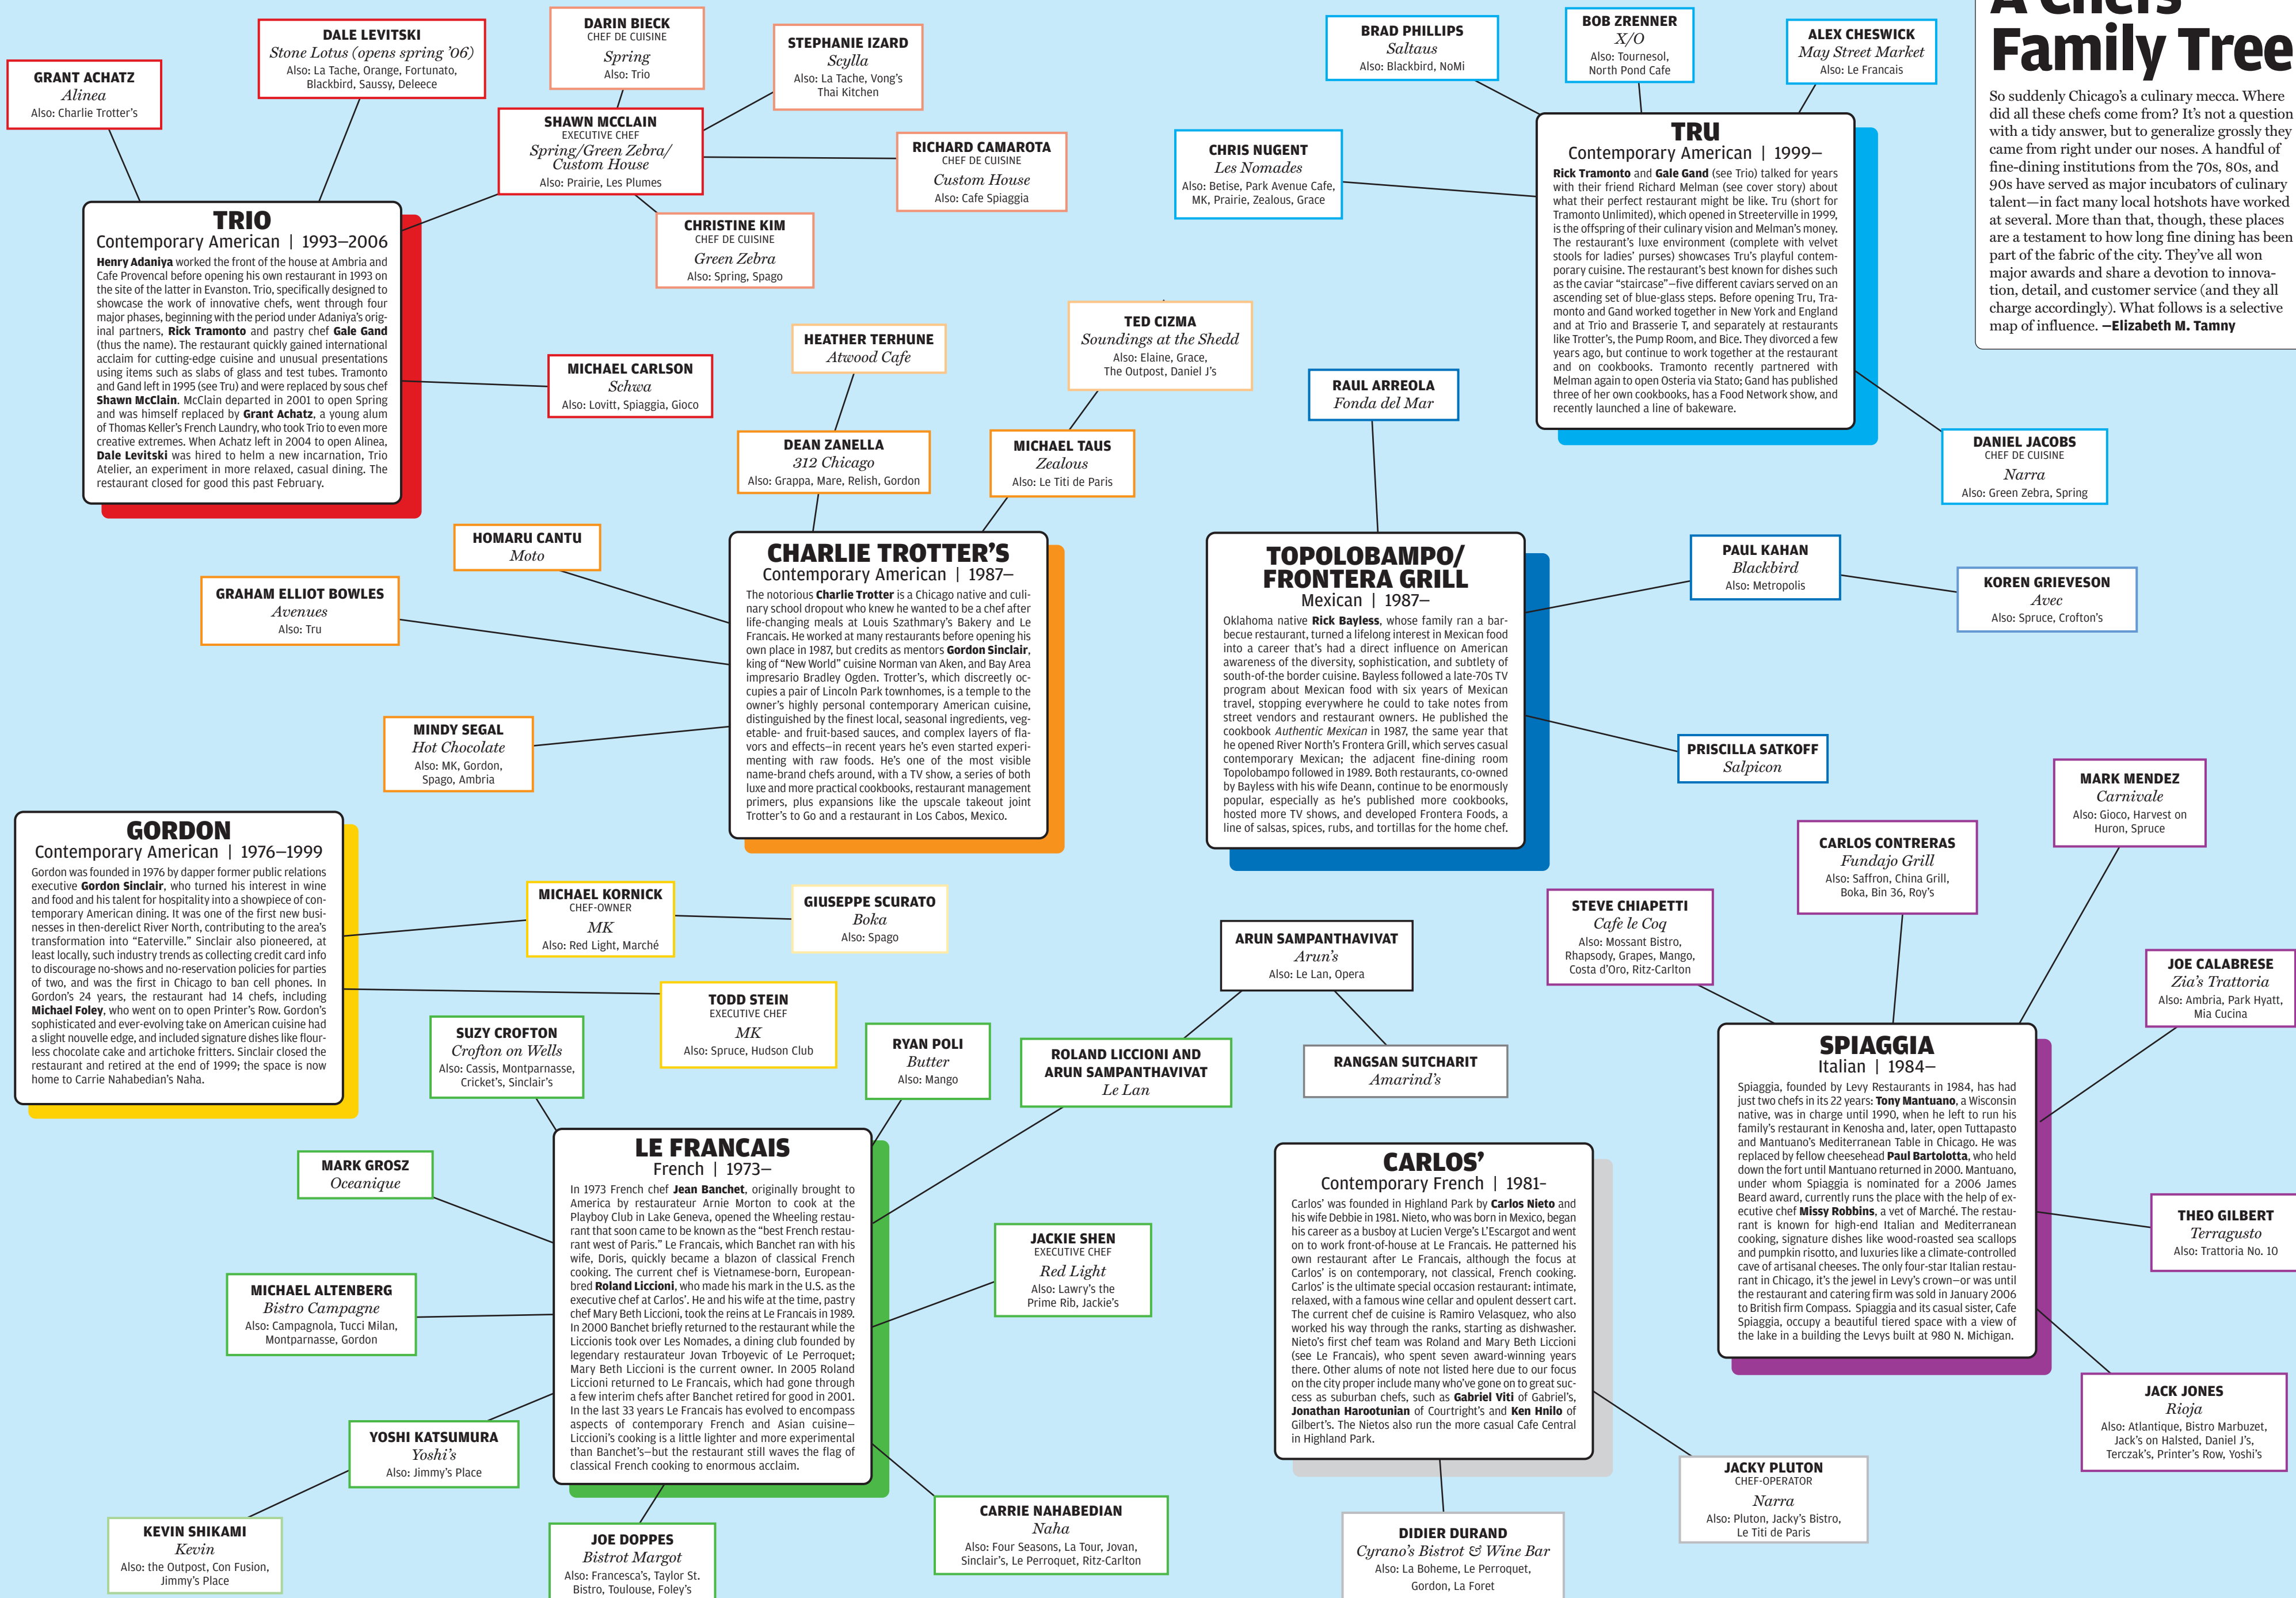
A Chef's Family Tree

So suddenly Chicago's a culinary mecca. Where did all these chefs come from? It's not a question with a tidy answer, but to generalize grossly they came from right under our noses. A handful of fine-dining institutions from the 70s, 80s, and 90s have served as major incubators of culinary talent—in fact many local hotshots have worked at several. More than that, though, these places are a testament to how long fine dining has been part of the fabric of the city. They've all won major awards and share a devotion to innovation, detail, and customer service (and they all charge accordingly). What follows is a selective map of influence. —Elizabeth M. Tamny

GRANT ACHATZ
Alinea
Also: Charlie Trotter's

DALE LEVITSKI
Stone Lotus (opens spring '06)
Also: La Tache, Orange, Fortunato, Blackbird, Saussy, Deleece

DARIN BIECK
CHEF DE CUISINE
Spring
Also: Trio

STEPHANIE IZARD
Scylla
Also: La Tache, Vong's Thai Kitchen

SHAWN MCCLAIN
EXECUTIVE CHEF
Spring/Green Zebra/Custom House
Also: Prairie, Les Plumes

RICHARD CAMAROTA
CHEF DE CUISINE
Custom House
Also: Cafe Spiaggia

CHRISTINE KIM
CHEF DE CUISINE
Green Zebra
Also: Spring, Spago

TRIO
Contemporary American | 1993–2006
Henry Adaniya worked the front of the house at Ambria and Cafe Provencal before opening his own restaurant in 1993 on the site of the latter in Evanston. Trio, specifically designed to showcase the work of innovative chefs, went through four major phases, beginning with the period under Adaniya's original partners, Rick Tramonto and pastry chef Gale Gand (thus the name). The restaurant quickly gained international acclaim for cutting-edge cuisine and unusual presentations using items such as slabs of glass and test tubes. Tramonto and Gand left in 1995 (see Tru) and were replaced by sous chef Shawn McClain. McClain departed in 2001 to open Spring and was himself replaced by Grant Achatz, a young alum of Thomas Keller's French Laundry, who took Trio to even more creative extremes. When Achatz left in 2004 to open Alinea, Dale Levitski was hired to helm a new incarnation, Trio Atelier, an experiment in more relaxed, casual dining. The restaurant closed for good this past February.

MICHAEL CARLSON
Schwa
Also: Lovitt, Spiaggia, Gioco

HEATHER TERHUNE
Atwood Cafe

TED CIZMA
Soundings at the Shedd
Also: Elaine, Grace, The Outpost, Daniel J's

DEAN ZANELLA
312 Chicago
Also: Grappa, Mare, Relish, Gordon

MICHAEL TAUS
Zealous
Also: Le Titi de Paris

HOMARU CANTU
Moto

GRAHAM ELLIOT BOWLES
Avenues
Also: Tru

MINDY SEGAL
Hot Chocolate
Also: MK, Gordon, Spago, Ambria

CHARLIE TROTTER'S
Contemporary American | 1987–
The notorious Charlie Trotter is a Chicago native and culinary school dropout who knew he wanted to be a chef after life-changing meals at Louis Szathmary's Bakery and Le Francais. He worked at many restaurants before opening his own place in 1987, but credits as mentors Gordon Sinclair, king of "New World" cuisine Norman van Aken, and Bay Area impresario Bradley Ogden. Trotter's, which discreetly occupies a pair of Lincoln Park townhomes, is a temple to the owner's highly personal contemporary American cuisine, distinguished by the finest local, seasonal ingredients, vegetable- and fruit-based sauces, and complex layers of flavors and effects—in recent years he's even started experimenting with raw foods. He's one of the most visible name-brand chefs around, with a TV show, a series of both luxe and more practical cookbooks, restaurant management primers, plus expansions like the upscale takeout joint Trotter's to Go and a restaurant in Los Cabos, Mexico.

BRAD PHILLIPS
Saltaus
Also: Blackbird, NoMi

BOB ZRENNER
X/O
Also: Tournesol, North Pond Cafe

ALEX CHESWICK
May Street Market
Also: Le Francais

CHRIS NUGENT
Les Nomades
Also: Betise, Park Avenue Cafe, MK, Prairie, Zealous, Grace

TRU
Contemporary American | 1999–
Rick Tramonto and Gale Gand (see Trio) talked for years with their friend Richard Melman (see cover story) about what their perfect restaurant might be like. Tru (short for Tramonto Unlimited), which opened in Streeterville in 1999, is the offspring of their culinary vision and Melman's money. The restaurant's luxe environment (complete with velvet stools for ladies' purses) showcases Tru's playful contemporary cuisine. The restaurant's best known for dishes such as the caviar "staircase"—five different caviars served on an ascending set of blue-glass steps. Before opening Tru, Tramonto and Gand worked together in New York and England and at Trio and Brasserie T, and separately at restaurants like Trotter's, the Pump Room, and Bice. They divorced a few years ago, but continue to work together at the restaurant and on cookbooks. Tramonto recently partnered with Melman again to open Osteria via Stato; Gand has published three of her own cookbooks, has a Food Network show, and recently launched a line of bakeware.

RAUL ARREOLA
Fonda del Mar

DANIEL JACOBS
CHEF DE CUISINE
Narra
Also: Green Zebra, Spring

TOPOLOBAMPO/FRONTERA GRILL
Mexican | 1987–
Oklahoma native Rick Bayless, whose family ran a barbecue restaurant, turned a lifelong interest in Mexican food into a career that's had a direct influence on American awareness of the diversity, sophistication, and subtlety of south-of-the border cuisine. Bayless followed a late-70s TV program about Mexican food with six years of Mexican travel, stopping everywhere he could to take notes from street vendors and restaurant owners. He published the cookbook Authentic Mexican in 1987, the same year that he opened River North's Frontera Grill, which serves casual contemporary Mexican; the adjacent fine-dining room Topolobampo followed in 1989. Both restaurants, co-owned by Bayless with his wife Deann, continue to be enormously popular, especially as he's published more cookbooks, hosted more TV shows, and developed Frontera Foods, a line of salsas, spices, rubs, and tortillas for the home chef.

PAUL KAHAN
Blackbird
Also: Metropolis

KOREN GRIEVESON
Avec
Also: Spruce, Crofton's

PRISCILLA SATKOFF
Salpicon

MARK MENDEZ
Carnivale
Also: Gioco, Harvest on Huron, Spruce

GORDON
Contemporary American | 1976–1999
Gordon was founded in 1976 by dapper former public relations executive Gordon Sinclair, who turned his interest in wine and food and his talent for hospitality into a showpiece of contemporary American dining. It was one of the first new businesses in then-derelict River North, contributing to the area's transformation into "Eaterville." Sinclair also pioneered, at least locally, such industry trends as collecting credit card info to discourage no-shows and no-reservation policies for parties of two, and was the first in Chicago to ban cell phones. In Gordon's 24 years, the restaurant had 14 chefs, including Michael Foley, who went on to open Printer's Row. Gordon's sophisticated and ever-evolving take on American cuisine had a slight nouvelle edge, and included signature dishes like flourless chocolate cake and artichoke fritters. Sinclair closed the restaurant and retired at the end of 1999; the space is now home to Carrie Nahabedian's Naha.

MICHAEL KORNICK
CHEF-OWNER
MK
Also: Red Light, Marché

GIUSEPPE SCURATO
Boka
Also: Spago

CARLOS CONTRERAS
Fundajo Grill
Also: Saffron, China Grill, Boka, Bin 36, Roy's

STEVE CHIAPETTI
Cafe le Coq
Also: Mossant Bistro, Rhapsody, Grapes, Mango, Costa d'Oro, Ritz-Carlton

ARUN SAMPANTHAVIVAT
Arun's
Also: Le Lan, Opera

JOE CALABRESE
Zia's Trattoria
Also: Ambria, Park Hyatt, Mia Cucina

TODD STEIN
EXECUTIVE CHEF
MK
Also: Spruce, Hudson Club

SUZY CROFTON
Crofton on Wells
Also: Cassis, Montparnasse, Cricket's, Sinclair's

RYAN POLI
Butter
Also: Mango

ROLAND LICCIONI AND ARUN SAMPANTHAVIVAT
Le Lan

RANGSAN SUTCHARIT
Amarind's

SPIAGGIA
Italian | 1984–
Spiaggia, founded by Levy Restaurants in 1984, has had just two chefs in its 22 years: Tony Mantuano, a Wisconsin native, was in charge until 1990, when he left to run his family's restaurant in Kenosha and, later, open Tuttapasto and Mantuano's Mediterranean Table in Chicago. He was replaced by fellow cheesehead Paul Bartolotta, who held down the fort until Mantuano returned in 2000. Mantuano, under whom Spiaggia is nominated for a 2006 James Beard award, currently runs the place with the help of executive chef Missy Robbins, a vet of Marché. The restaurant is known for high-end Italian and Mediterranean cooking, signature dishes like wood-roasted sea scallops and pumpkin risotto, and luxuries like a climate-controlled cave of artisanal cheeses. The only four-star Italian restaurant in Chicago, it's the jewel in Levy's crown—or was until the restaurant and catering firm was sold in January 2006 to British firm Compass. Spiaggia and its casual sister, Cafe Spiaggia, occupy a beautiful tiered space with a view of the lake in a building the Levys built at 980 N. Michigan.

MARK GROSZ
Oceanique

LE FRANCAIS
French | 1973–
In 1973 French chef Jean Banchet, originally brought to America by restaurateur Arnie Morton to cook at the Playboy Club in Lake Geneva, opened the Wheeling restaurant that soon came to be known as the "best French restaurant west of Paris." Le Francais, which Banchet ran with his wife, Doris, quickly became a blazon of classical French cooking. The current chef is Vietnamese-born, European-bred Roland Liccioni, who made his mark in the U.S. as the executive chef at Carlos'. He and his wife at the time, pastry chef Mary Beth Liccioni, took the reins at Le Francais in 1989. In 2000 Banchet briefly returned to the restaurant while the Liccionis took over Les Nomades, a dining club founded by legendary restaurateur Jovan Trboyevic of Le Perroquet; Mary Beth Liccioni is the current owner. In 2005 Roland Liccioni returned to Le Francais, which had gone through a few interim chefs after Banchet retired for good in 2001. In the last 33 years Le Francais has evolved to encompass aspects of contemporary French and Asian cuisine—Liccioni's cooking is a little lighter and more experimental than Banchet's—but the restaurant still waves the flag of classical French cooking to enormous acclaim.

CARLOS'
Contemporary French | 1981–
Carlos' was founded in Highland Park by Carlos Nieto and his wife Debbie in 1981. Nieto, who was born in Mexico, began his career as a busboy at Lucien Verge's L'Escargot and went on to work front-of-house at Le Francais. He patterned his own restaurant after Le Francais, although the focus at Carlos' is on contemporary, not classical, French cooking. Carlos' is the ultimate special occasion restaurant: intimate, relaxed, with a famous wine cellar and opulent dessert cart. The current chef de cuisine is Ramiro Velasquez, who also worked his way through the ranks, starting as dishwasher. Nieto's first chef team was Roland and Mary Beth Liccioni (see Le Francais), who spent seven award-winning years there. Other alums of note not listed here due to our focus on the city proper include many who've gone on to great success as suburban chefs, such as Gabriel Viti of Gabriel's, Jonathan Harootunian of Courtright's and Ken Hnilo of Gilbert's. The Nietos also run the more casual Cafe Central in Highland Park.

THEO GILBERT
Terragusto
Also: Trattoria No. 10

MICHAEL ALTENBERG
Bistro Campagne
Also: Campagnola, Tucci Milan, Montparnasse, Gordon

JACKIE SHEN
EXECUTIVE CHEF
Red Light
Also: Lawry's the Prime Rib, Jackie's

YOSHI KATSUMURA
Yoshi's
Also: Jimmy's Place

JACK JONES
Rioja
Also: Atlantique, Bistro Marbuzet, Jack's on Halsted, Daniel J's, Terczak's, Printer's Row, Yoshi's

JACKY PLUTON
CHEF-OPERATOR
Narra
Also: Pluton, Jacky's Bistro, Le Titi de Paris

KEVIN SHIKAMI
Kevin
Also: the Outpost, Con Fusion, Jimmy's Place

JOE DOPPES
Bistrot Margot
Also: Francesca's, Taylor St. Bistro, Toulouse, Foley's

CARRIE NAHABEDIAN
Naha
Also: Four Seasons, La Tour, Jovan, Sinclair's, Le Perroquet, Ritz-Carlton

DIDIER DURAND
Cyrano's Bistrot & Wine Bar
Also: La Boheme, Le Perroquet, Gordon, La Foret